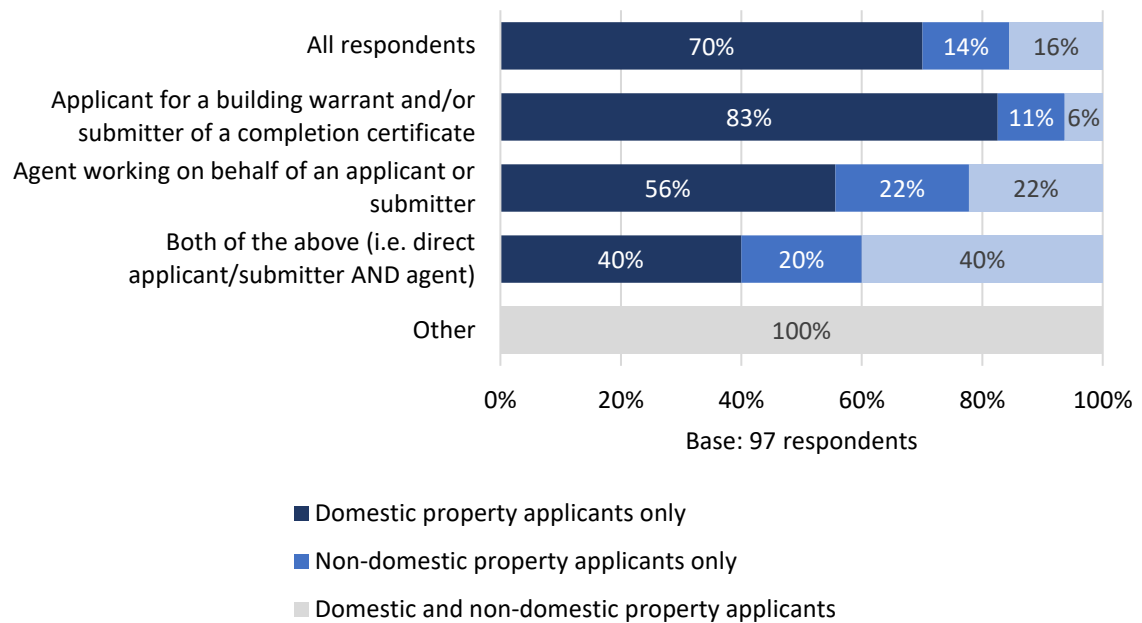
All respondents 70% 14% 16%

Applicant for a building warrant and/or submitter of a completion certificate 83% 11% 6%

Agent working on behalf of an applicant or submitter 56% 22% 22%

Both of the above (i.e. direct applicant/submitter AND agent) 40% 20% 40%

Other 100%

0% 20% 40% 60% 80% 100%

Base: 97 respondents

Domestic property applicants only

Non-domestic property applicants only

Domestic and non-domestic property applicants